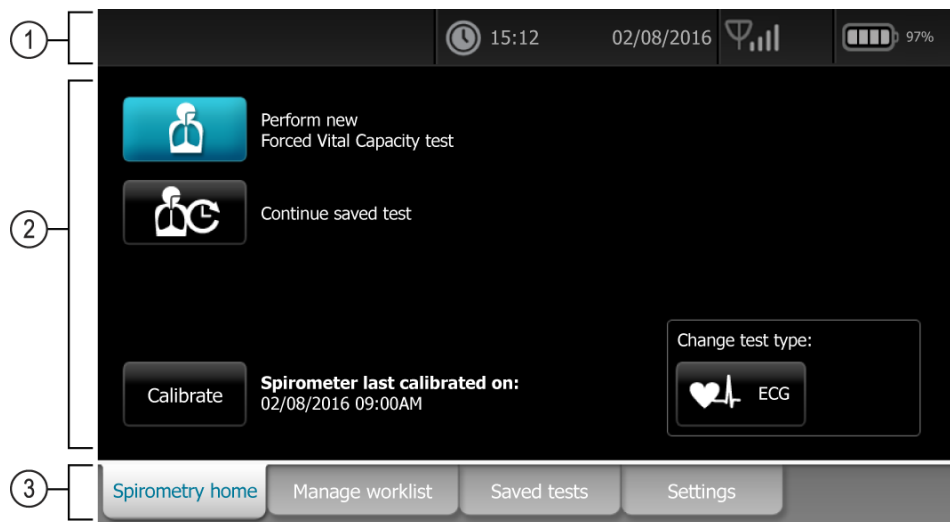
1

15:12 02/08/2016 97%

2

Perform new Forced Vital Capacity test

Continue saved test

Calibrate

**Spirometer last calibrated on:** 02/08/2016 09:00AM

Change test type:

ECG

3

Spirometry home | Manage worklist | Saved tests | Settings